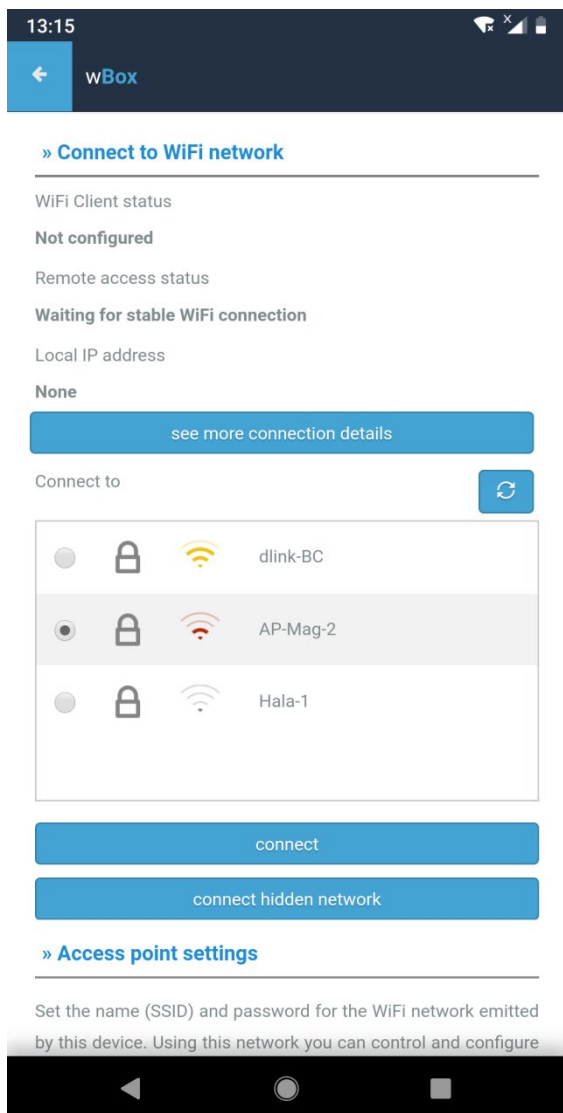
13:15

wBox

» Connect to WiFi network

WiFi Client status

Not configured

Remote access status

Waiting for stable WiFi connection

Local IP address

None

see more connection details

Connect to

dlink-BC

AP-Mag-2

Hala-1

connect

connect hidden network

» Access point settings

Set the name (SSID) and password for the WiFi network emitted by this device. Using this network you can control and configure